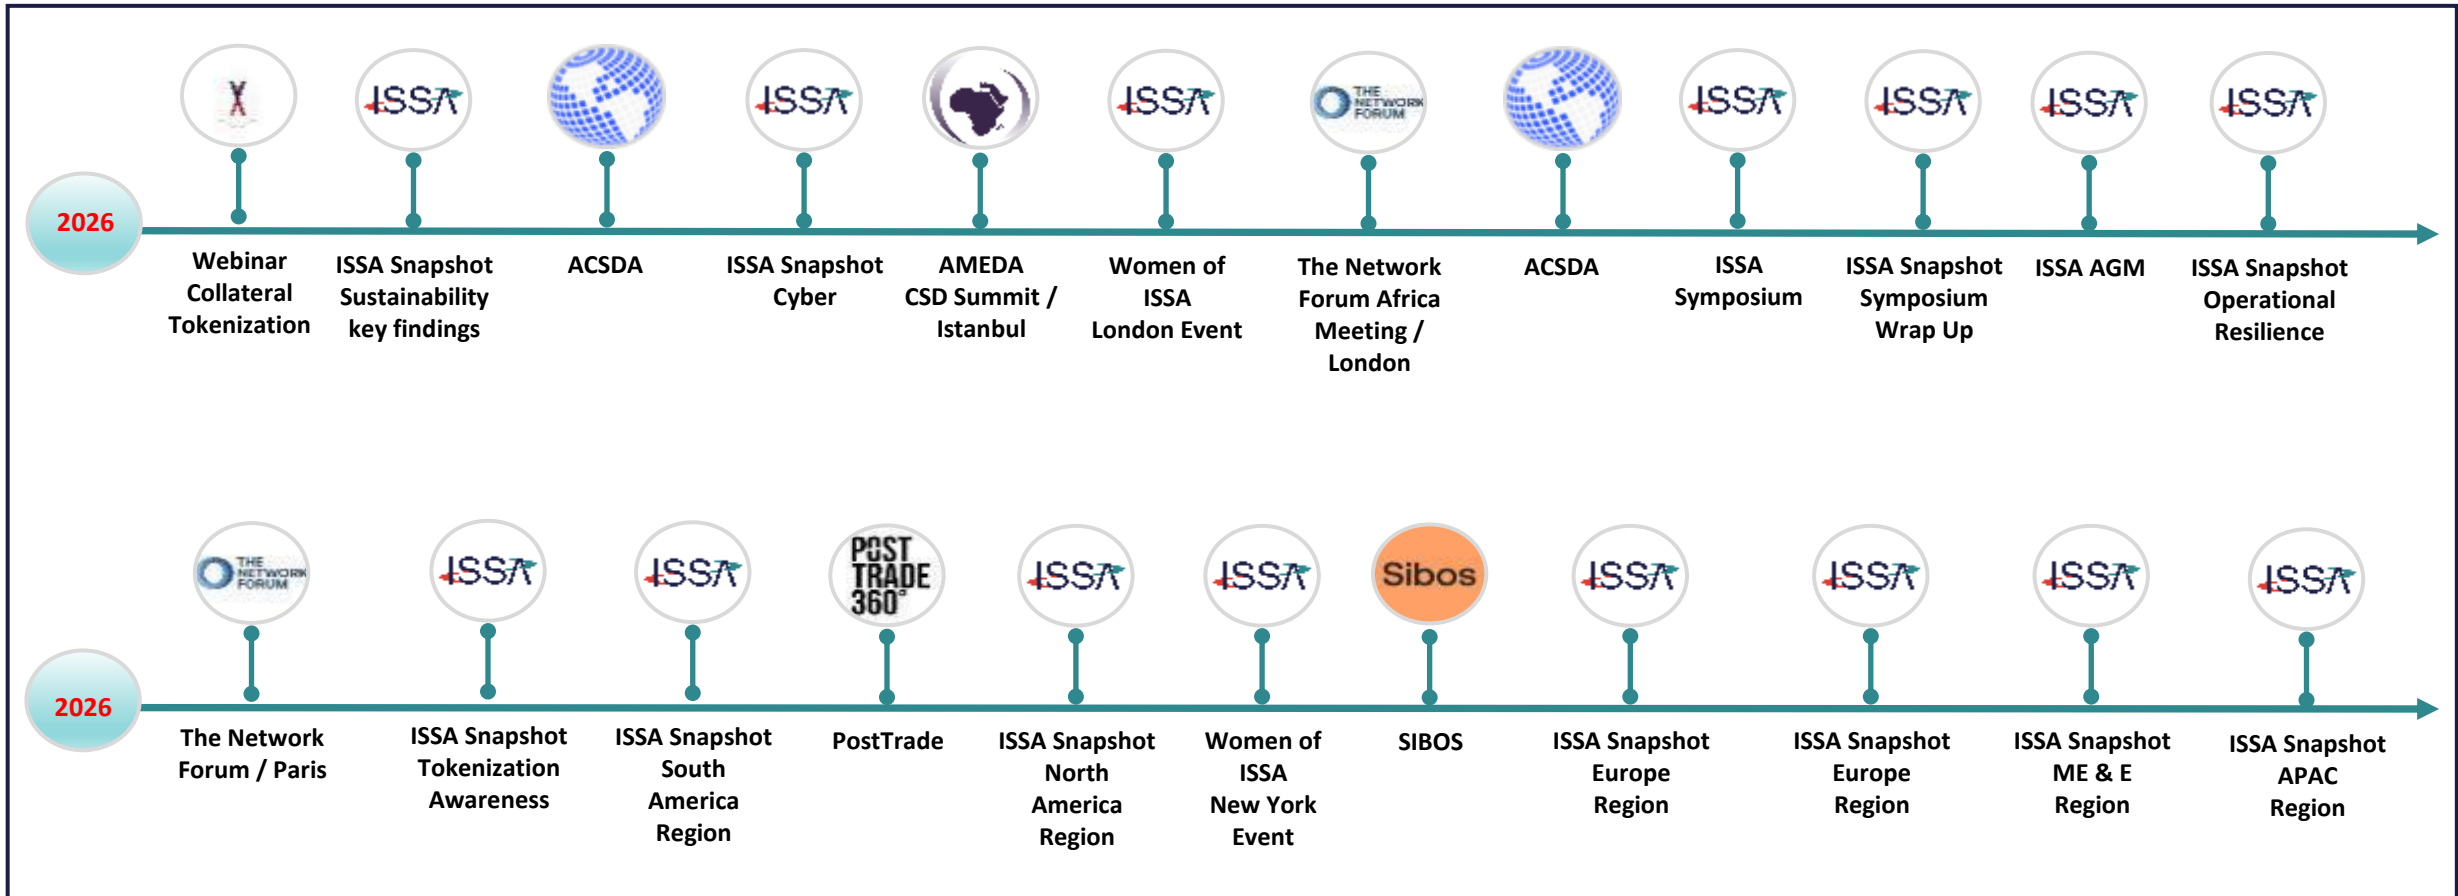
2026

X

ISSA

ISSA

ISSA

THE NETWORK FORUM

ISSA

ISSA

ISSA

ISSA

Webinar Collateral Tokenization

ISSA Snapshot Sustainability key findings

ACSDA

ISSA Snapshot Cyber

AMEDA CSD Summit / Istanbul

Women of ISSA London Event

The Network Forum Africa Meeting / London

ACSDA

ISSA Symposium

ISSA Snapshot Symposium Wrap Up

ISSA AGM

ISSA Snapshot Operational Resilience

2026

THE NETWORK FORUM

ISSA

ISSA

POST TRADE 360°

ISSA

ISSA

Sibos

ISSA

ISSA

ISSA

ISSA

The Network Forum / Paris

ISSA Snapshot Tokenization Awareness

ISSA Snapshot South America Region

PostTrade

ISSA Snapshot North America Region

Women of ISSA New York Event

SIBOS

ISSA Snapshot Europe Region

ISSA Snapshot Europe Region

ISSA Snapshot ME & E Region

ISSA Snapshot APAC Region